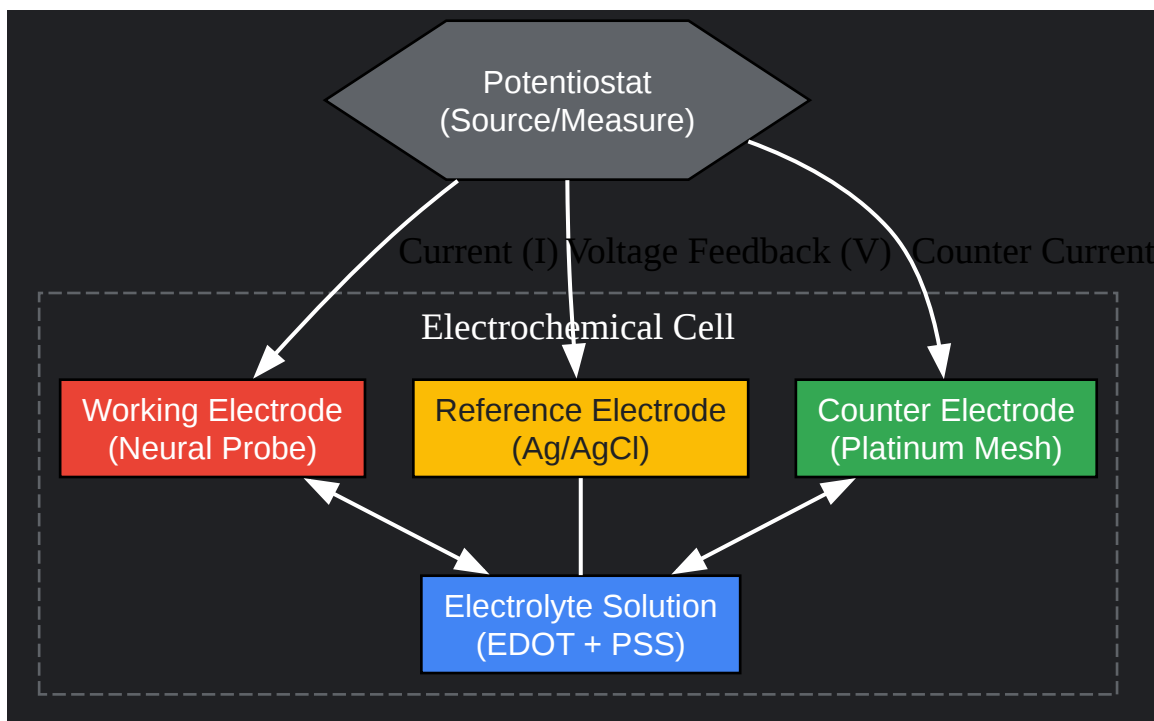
Potentiostat
(Source/Measure)

Current (I)

Voltage Feedback (V)

Counter Current

Electrochemical Cell

Working Electrode
(Neural Probe)

Reference Electrode
(Ag/AgCl)

Counter Electrode
(Platinum Mesh)

Electrolyte Solution
(EDOT + PSS)